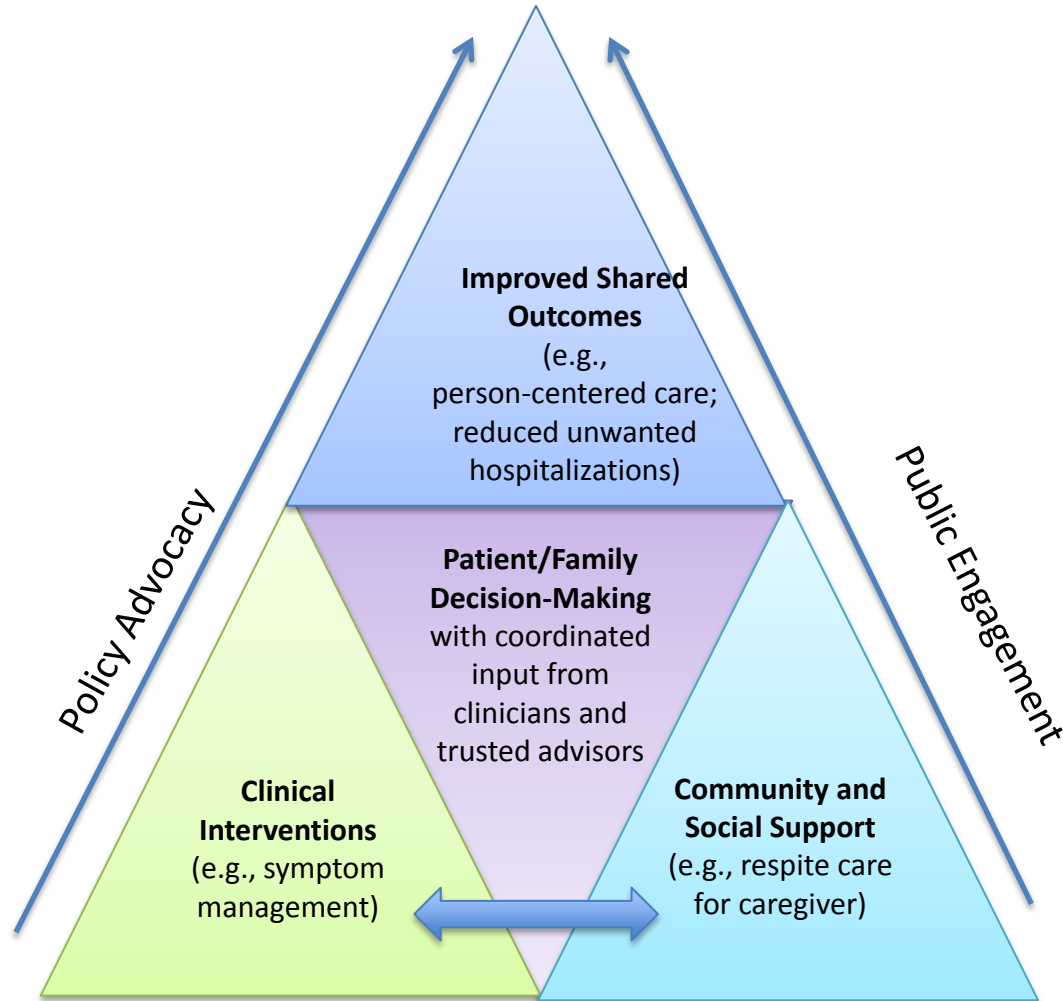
Improved Shared Outcomes
(e.g., person-centered care; reduced unwanted hospitalizations)

Policy Advocacy

Public Engagement

Patient/Family Decision-Making
with coordinated input from clinicians and trusted advisors

Clinical Interventions
(e.g., symptom management)

Community and Social Support
(e.g., respite care for caregiver)